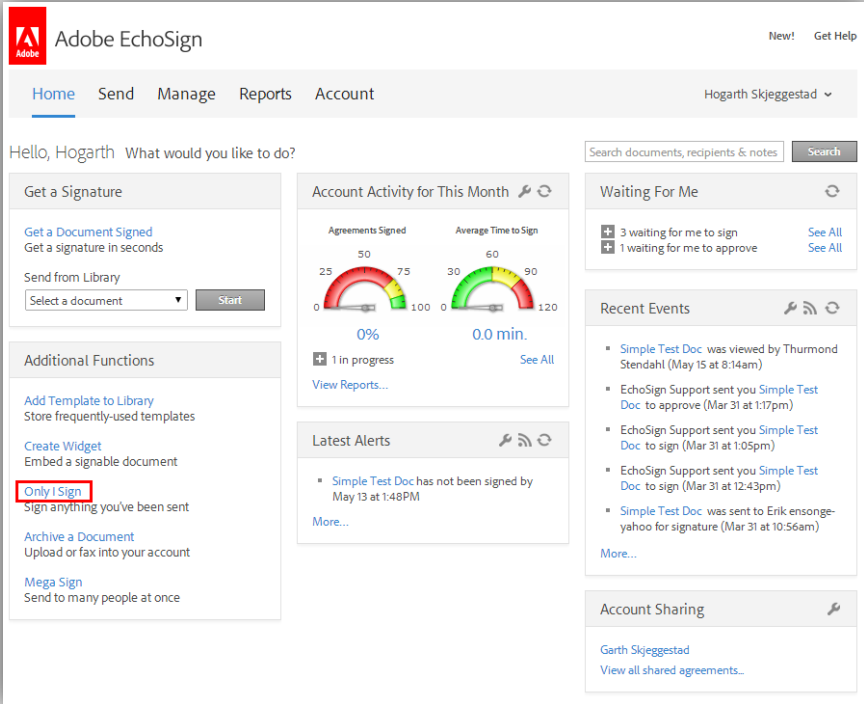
Adobe

Adobe EchoSign

New! Get Help

Home Send Manage Reports Account

Hogarth Skjeggestad

Hello, Hogarth What would you like to do?

Search documents, recipients & notes Search

Get a Signature

Get a Document Signed
Get a signature in seconds

Send from Library
Select a document Start

Additional Functions

Add Template to Library
Store frequently-used templates

Create Widget
Embed a signable document

Only I Sign
Sign anything you've been sent

Archive a Document
Upload or fax into your account

Mega Sign
Send to many people at once

Account Activity for This Month

Agreements Signed
0 25 50 75 100
0%

Average Time to Sign
0 30 60 90 120
0.0 min.

1 in progress See All

View Reports...

Latest Alerts

Simple Test Doc has not been signed by May 13 at 1:48PM

More...

Waiting For Me

3 waiting for me to sign See All
1 waiting for me to approve See All

Recent Events

Simple Test Doc was viewed by Thurmond Stendahl (May 15 at 8:14am)

EchoSign Support sent you Simple Test Doc to approve (Mar 31 at 1:17pm)

EchoSign Support sent you Simple Test Doc to sign (Mar 31 at 1:05pm)

EchoSign Support sent you Simple Test Doc to sign (Mar 31 at 12:43pm)

Simple Test Doc was sent to Erik ensonge-yahoo for signature (Mar 31 at 10:56am)

More...

Account Sharing

Garth Skjeggestad
View all shared agreements...